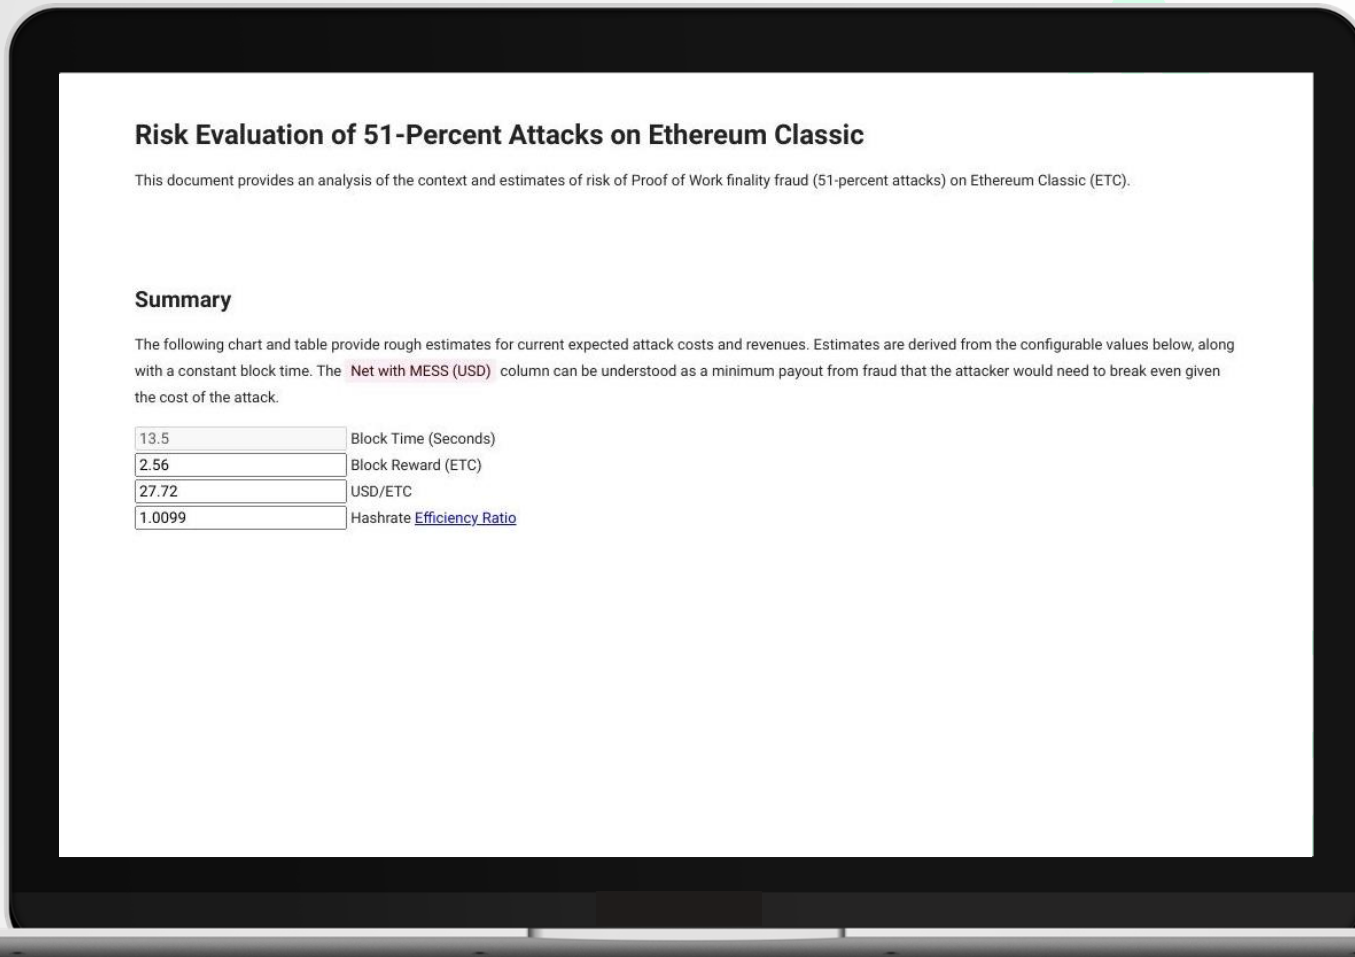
Risk Evaluation of 51-Percent Attacks on Ethereum Classic

This document provides an analysis of the context and estimates of risk of Proof of Work finality fraud (51-percent attacks) on Ethereum Classic (ETC).

Summary

The following chart and table provide rough estimates for current expected attack costs and revenues. Estimates are derived from the configurable values below, along with a constant block time. The Net with MESS (USD) column can be understood as a minimum payout from fraud that the attacker would need to break even given the cost of the attack.

| | |
|---|---|
| 13.5 | Block Time (Seconds) |
| 2.56 | Block Reward (ETC) |
| 27.72 | USD/ETC |
| 1.0099 | Hashrate Efficiency Ratio |